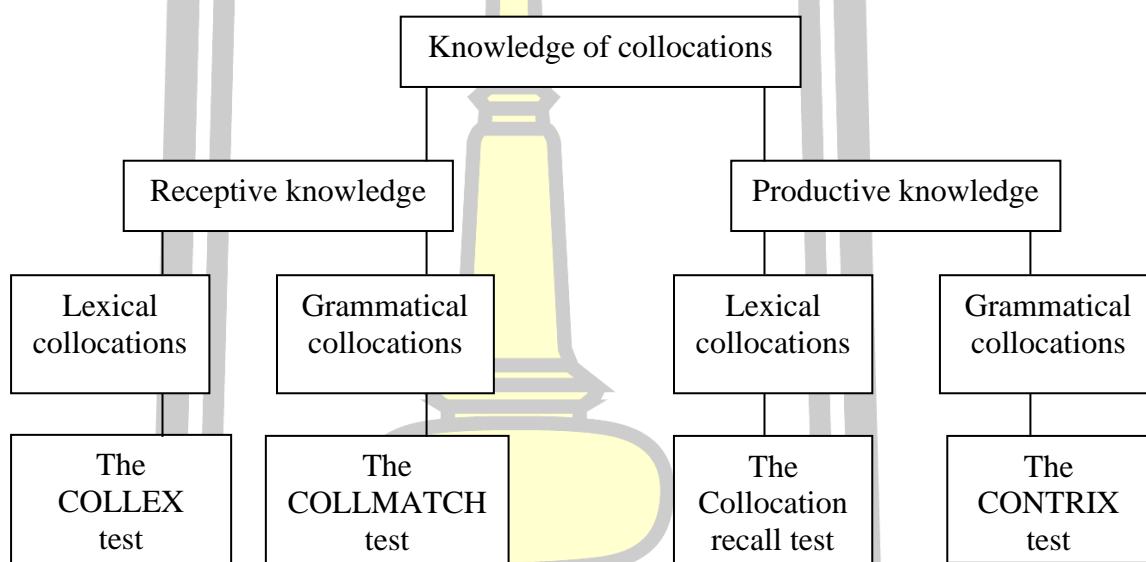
Knowledge of collocations

Receptive knowledge

Productive knowledge

Lexical collocations

Grammatical collocations

Lexical collocations

Grammatical collocations

The COLLEX test

The COLLMATCH test

The Collocation recall test

The CONTRIX test